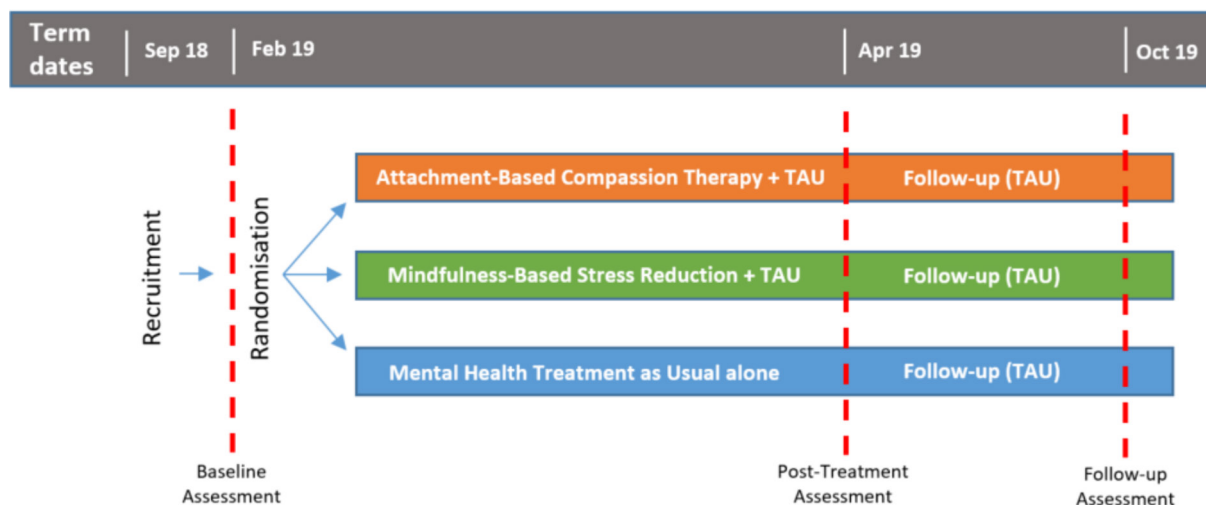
Term dates | Sep 18 | Feb 19 | Apr 19 | Oct 19

Recruitment

Randomisation

Attachment-Based Compassion Therapy + TAU
Follow-up (TAU)

Mindfulness-Based Stress Reduction + TAU
Follow-up (TAU)

Mental Health Treatment as Usual alone
Follow-up (TAU)

Baseline Assessment

Post-Treatment Assessment

Follow-up Assessment